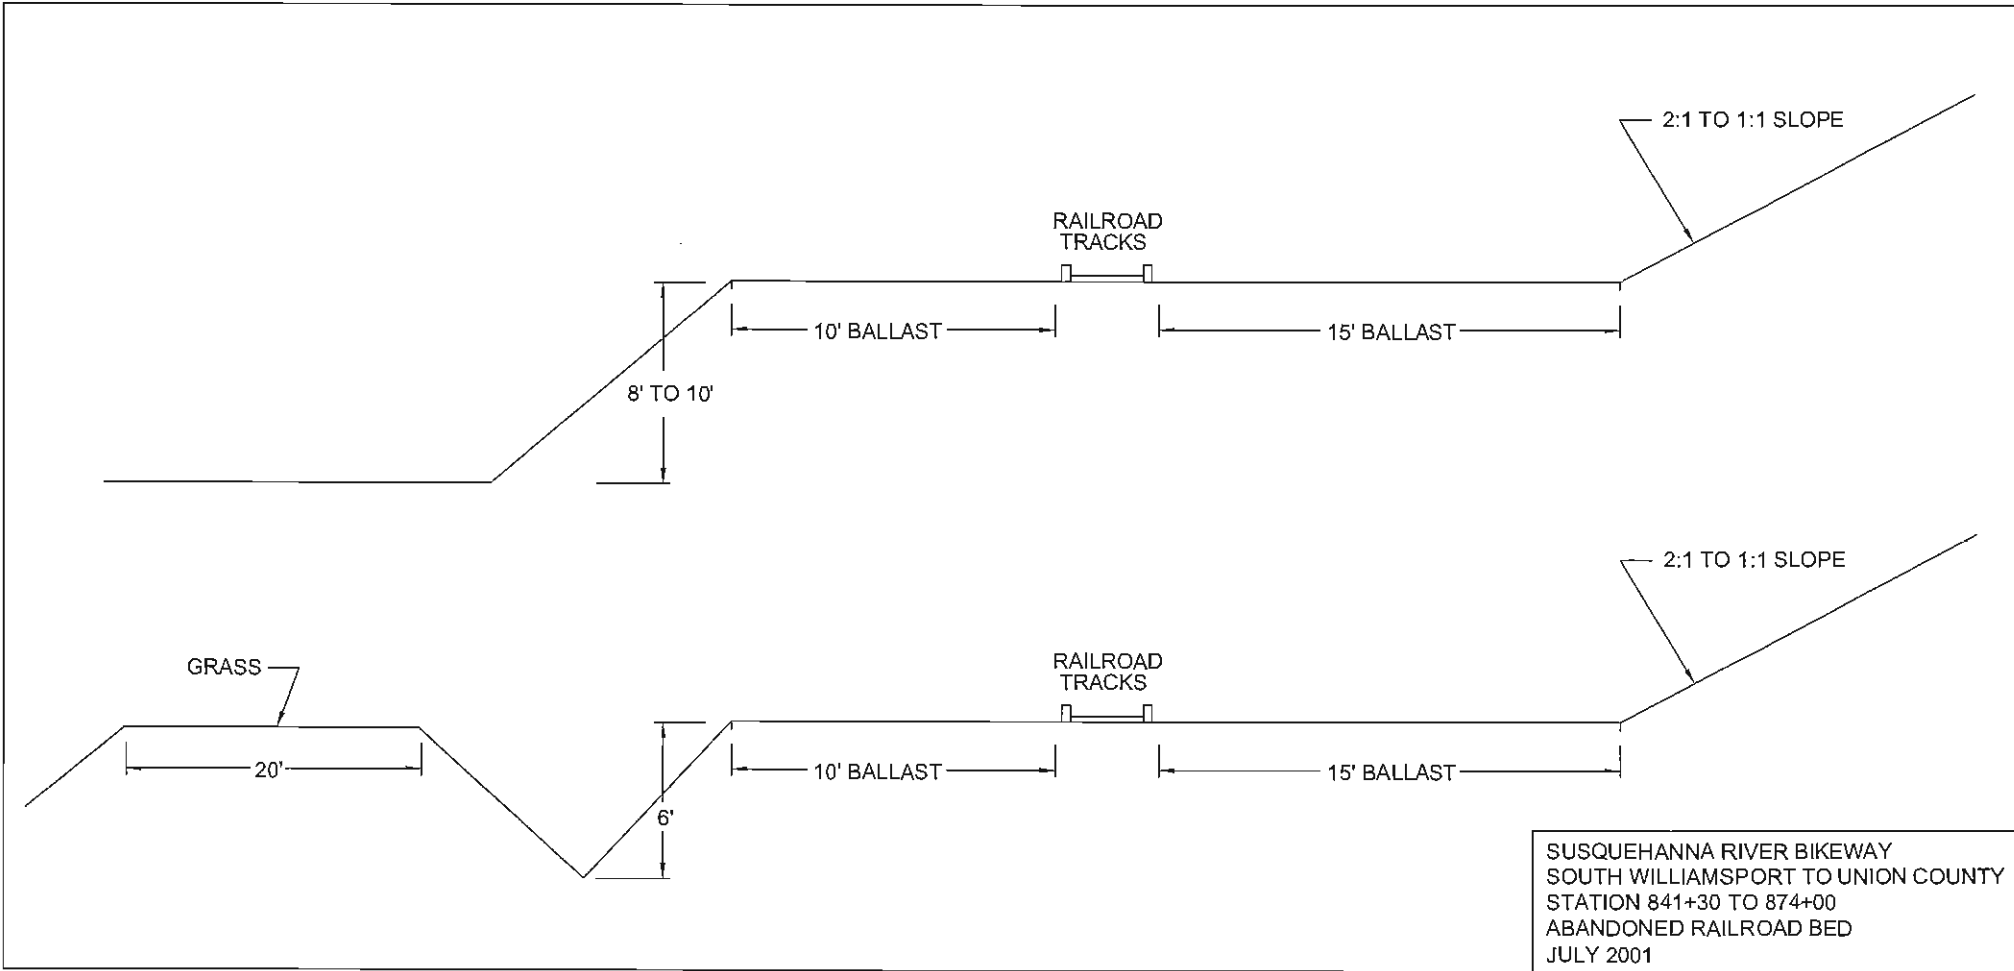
2:1 TO 1:1 SLOPE

RAILROAD TRACKS

10' BALLAST

15' BALLAST

8' TO 10'

2:1 TO 1:1 SLOPE

GRASS

RAILROAD TRACKS

20'

10' BALLAST

15' BALLAST

6'

SUSQUEHANNA RIVER BIKEWAY
SOUTH WILLIAMSPORT TO UNION COUNTY
STATION 841+30 TO 874+00
ABANDONED RAILROAD BED
JULY 2001